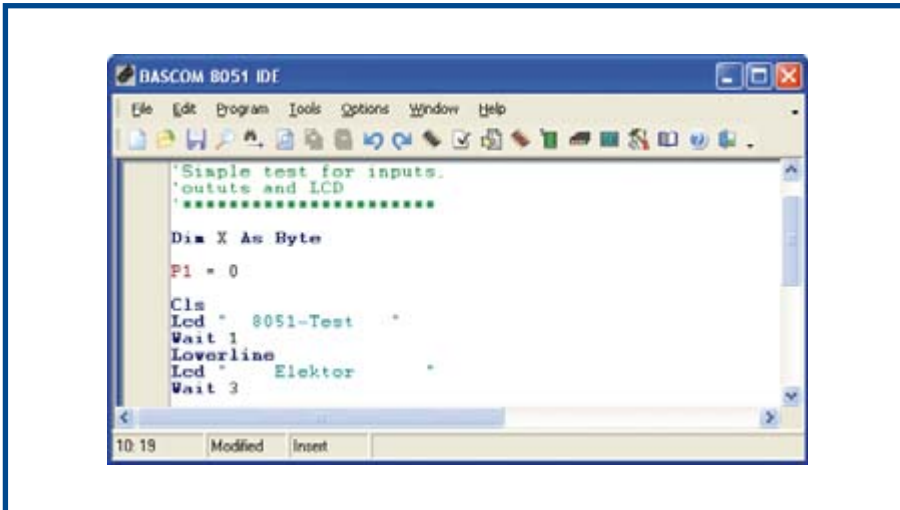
BASCOM 8051 IDE

File Edit Program Tools Options Window Help

'Simple test for inputs,
'oututs and LCD
'**********************

Dim X As Byte

P1 = 0

Cls
Lcd "  8051-Test   "
Wait 1
Lowerline
Lcd "    Elektor     "
Wait 3

10: 19 Modified Insert